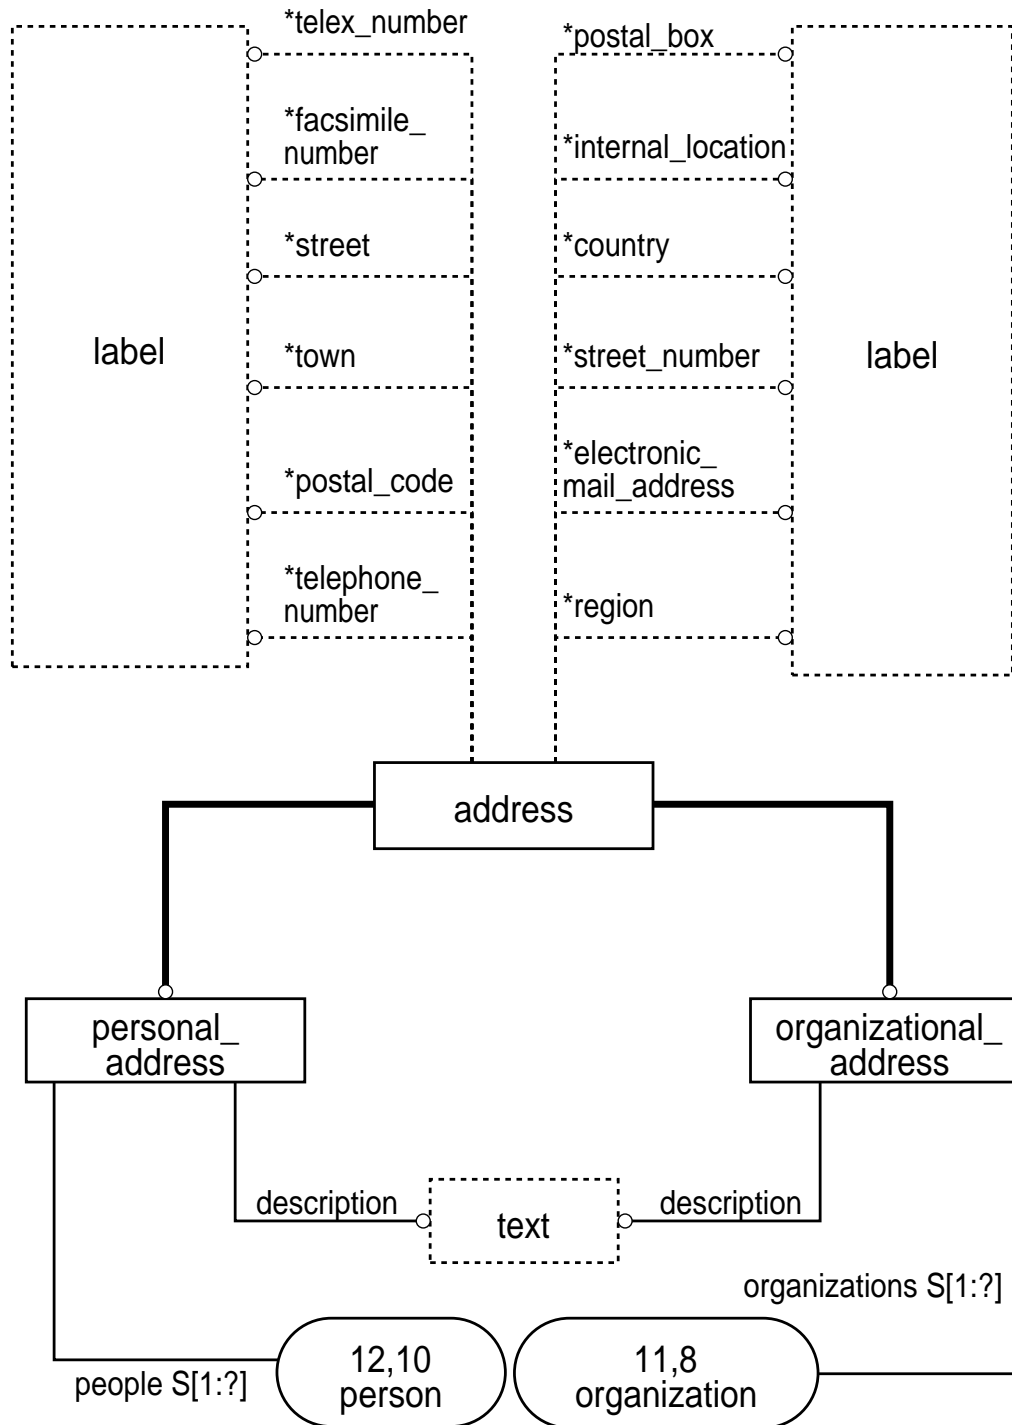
*telex_number

*facsimile_number

*street

label

*town

*postal_code

*telephone_number

*postal_box

*internal_location

*country

*street_number

label

*electronic_mail_address

*region

address

personal_address

organizational_address

description

text

description

organizations S[1:?]

people S[1:?]

12,10
person

11,8
organization